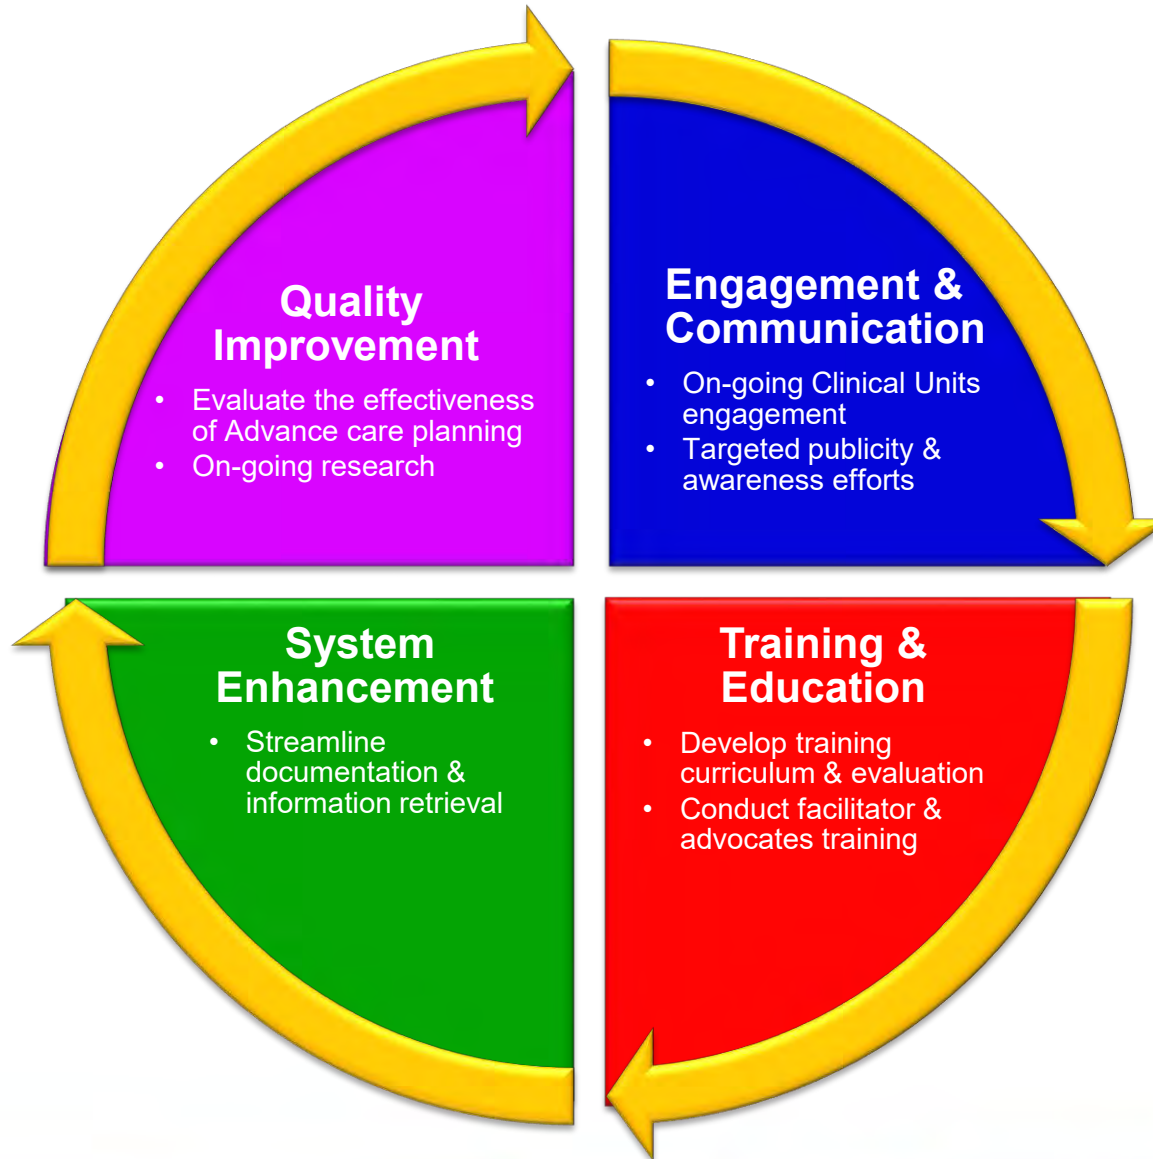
Quality Improvement

- Evaluate the effectiveness of Advance care planning
- On-going research

Engagement & Communication

- On-going Clinical Units engagement
- Targeted publicity & awareness efforts

System Enhancement

- Streamline documentation & information retrieval

Training & Education

- Develop training curriculum & evaluation
- Conduct facilitator & advocates training